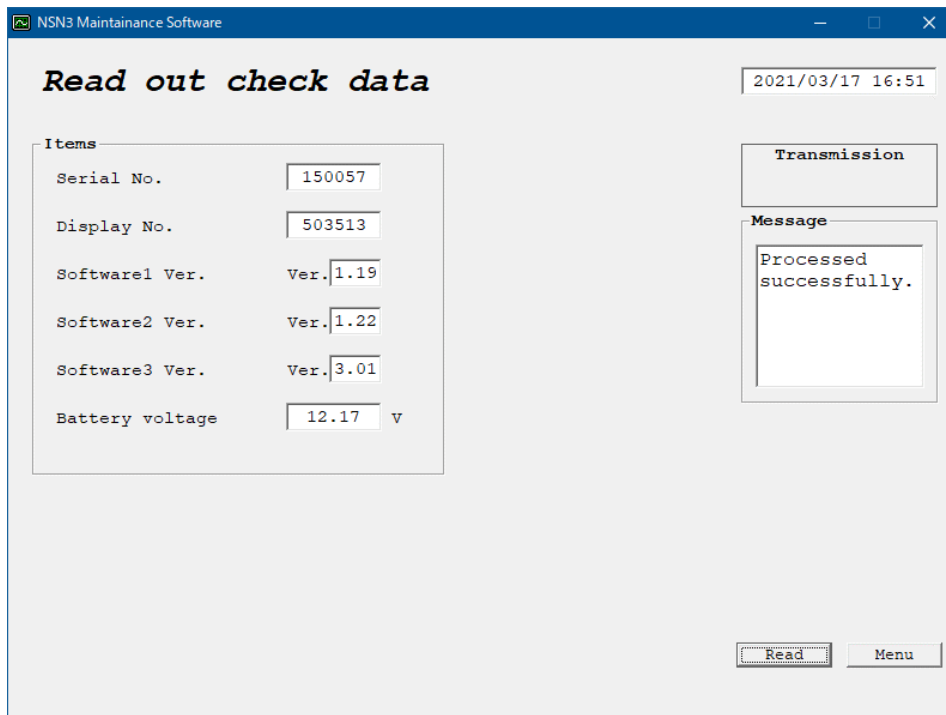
NSN3 Maintainance Software

Read out check data

2021/03/17 16:51

Items

Serial No. 150057

Display No. 503513

Software1 Ver. Ver. 1.19

Software2 Ver. Ver. 1.22

Software3 Ver. Ver. 3.01

Battery voltage 12.17 V

Transmission

Message

Processed successfully.

Read

Menu